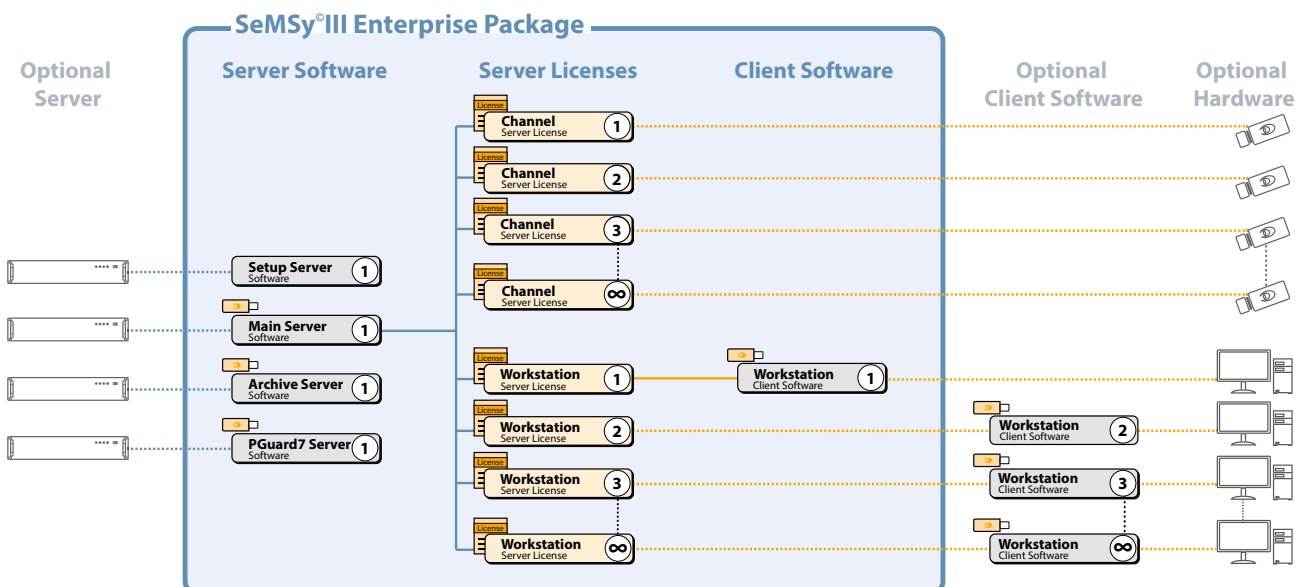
SeMSy©III Enterprise Package

Optional Server

Server Software

Server Licenses

Client Software

Optional Client Software

Optional Hardware

License
Channel
Server License
1

License
Channel
Server License
2

License
Channel
Server License
3

License
Channel
Server License
∞

Setup Server
Software
1

Main Server
Software
1

Archive Server
Software
1

PGuard7 Server
Software
1

License
Workstation
Server License
1

Workstation
Client Software
1

License
Workstation
Server License
2

Workstation
Client Software
2

License
Workstation
Server License
3

Workstation
Client Software
3

License
Workstation
Server License
∞

Workstation
Client Software
∞